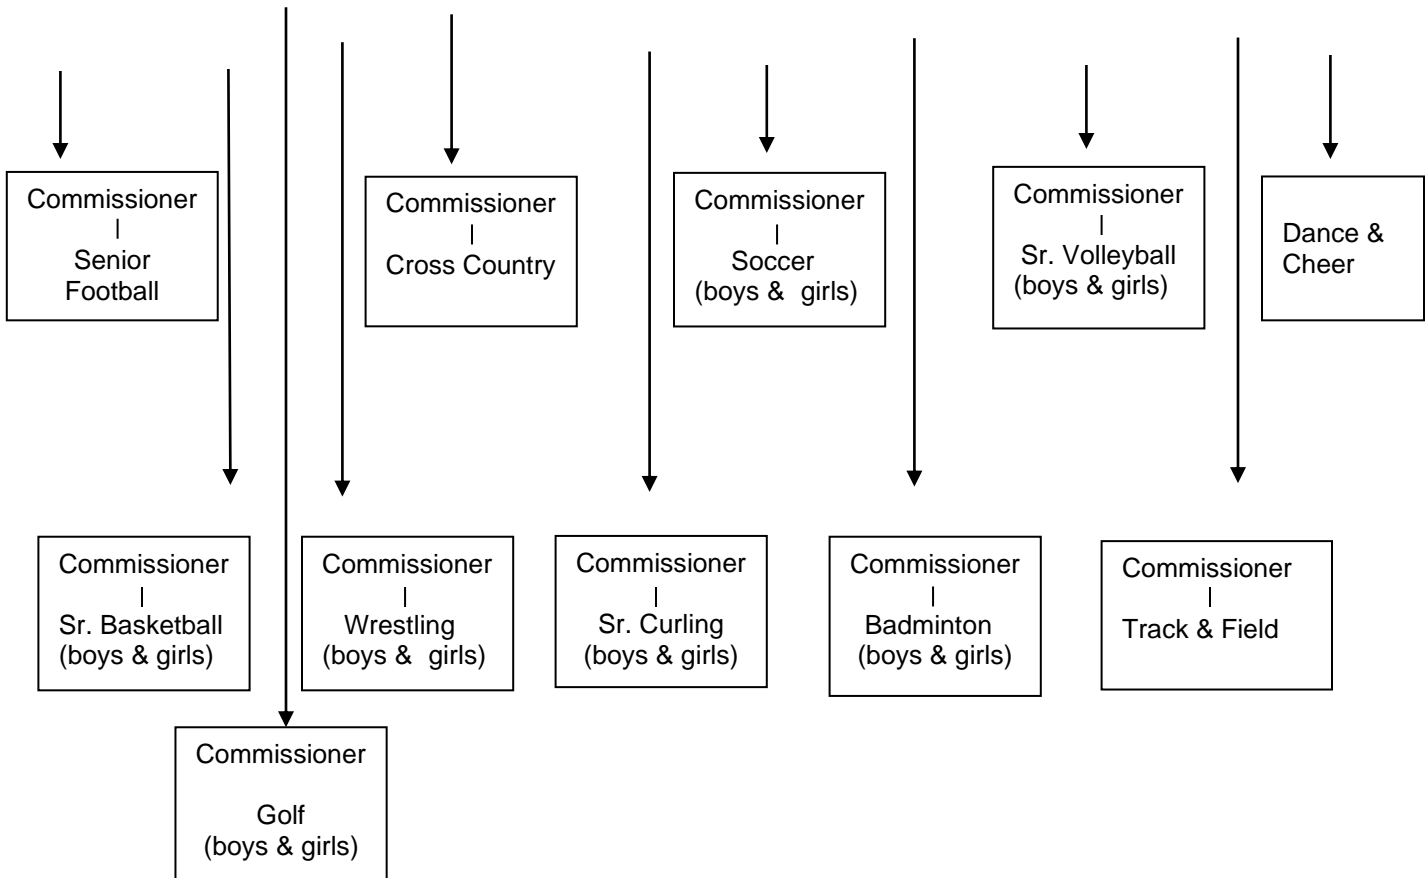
Commissioner
|
Senior Football

Commissioner
|
Cross Country

Commissioner
|
Soccer
(boys & girls)

Commissioner
|
Sr. Volleyball
(boys & girls)

Dance & Cheer

Commissioner
|
Sr. Basketball
(boys & girls)

Commissioner
|
Wrestling
(boys & girls)

Commissioner
|
Sr. Curling
(boys & girls)

Commissioner
|
Badminton
(boys & girls)

Commissioner
|
Track & Field

Commissioner

Golf
(boys & girls)